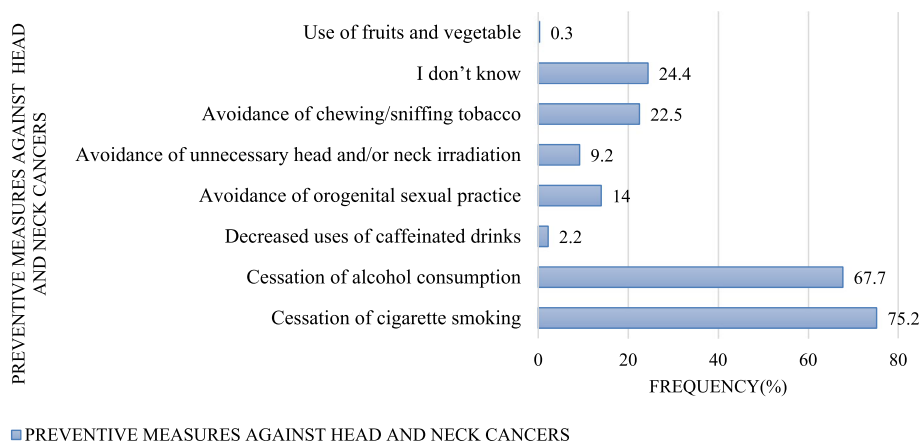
PREVENTIVE MEASURES AGAINST HEAD AND NECK CANCERS

Use of fruits and vegetable 0.3
I don’t know 24.4
Avoidance of chewing/sniffing tobacco 22.5
Avoidance of unnecessary head and/or neck irradiation 9.2
Avoidance of orogenital sexual practice 14
Decreased uses of caffeinated drinks 2.2
Cessation of alcohol consumption 67.7
Cessation of cigarette smoking 75.2

0 20 40 60 80
FREQUENCY(%)

PREVENTIVE MEASURES AGAINST HEAD AND NECK CANCERS